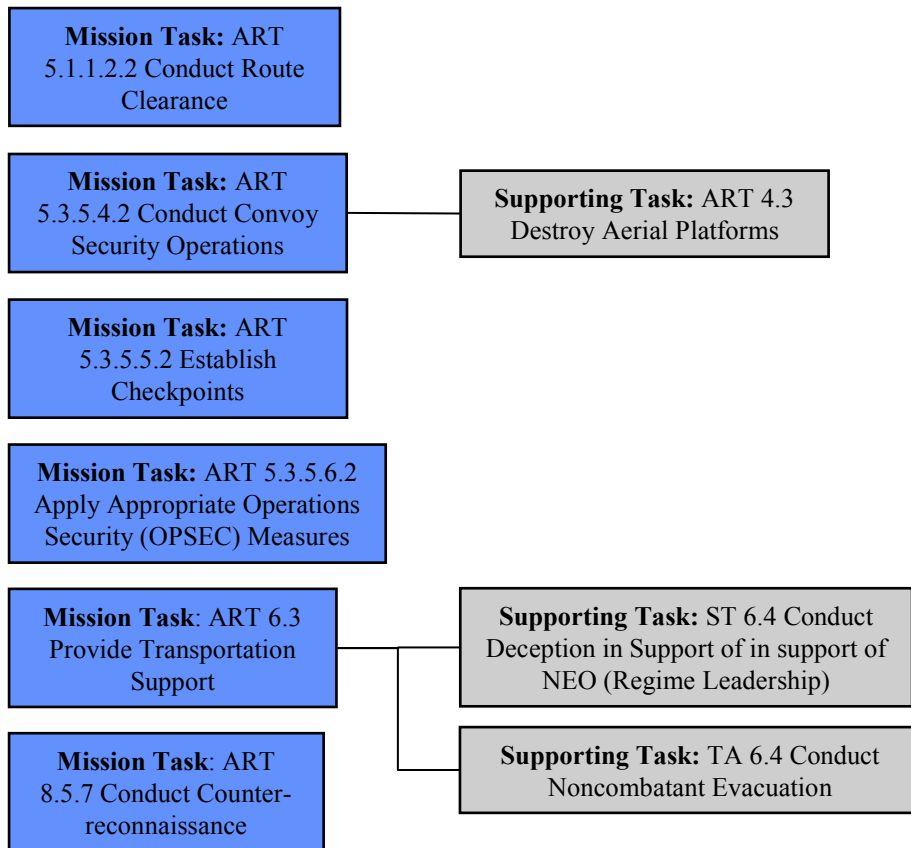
**Mission Task:** ART 5.1.1.2.2 Conduct Route Clearance

**Mission Task:** ART 5.3.5.4.2 Conduct Convoy Security Operations

**Supporting Task:** ART 4.3 Destroy Aerial Platforms

**Mission Task:** ART 5.3.5.5.2 Establish Checkpoints

**Mission Task:** ART 5.3.5.6.2 Apply Appropriate Operations Security (OPSEC) Measures

**Mission Task**: ART 6.3 Provide Transportation Support

**Supporting Task:** ST 6.4 Conduct Deception in Support of in support of NEO (Regime Leadership)

**Supporting Task:** TA 6.4 Conduct Noncombatant Evacuation

**Mission Task**: ART 8.5.7 Conduct Counterreconnaissance